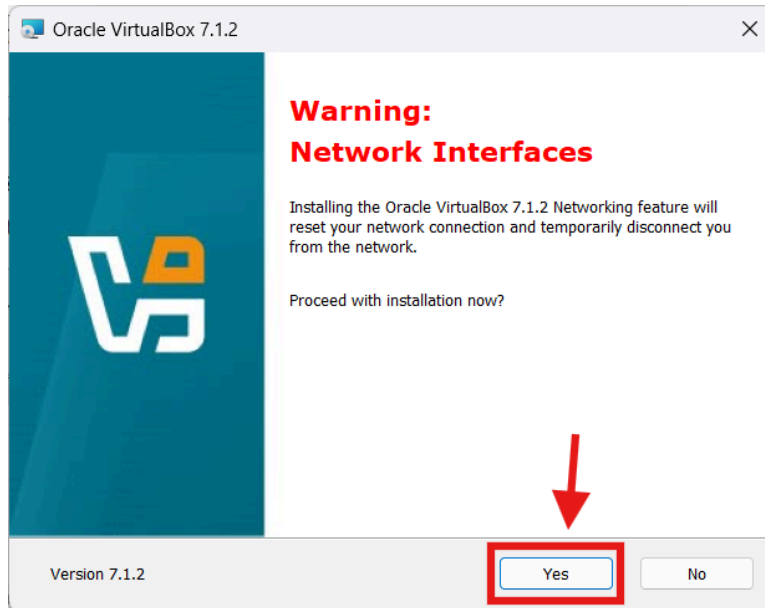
Oracle VirtualBox 7.1.2

Warning:
Network Interfaces

Installing the Oracle VirtualBox 7.1.2 Networking feature will reset your network connection and temporarily disconnect you from the network.

Proceed with installation now?

Version 7.1.2

Yes

No